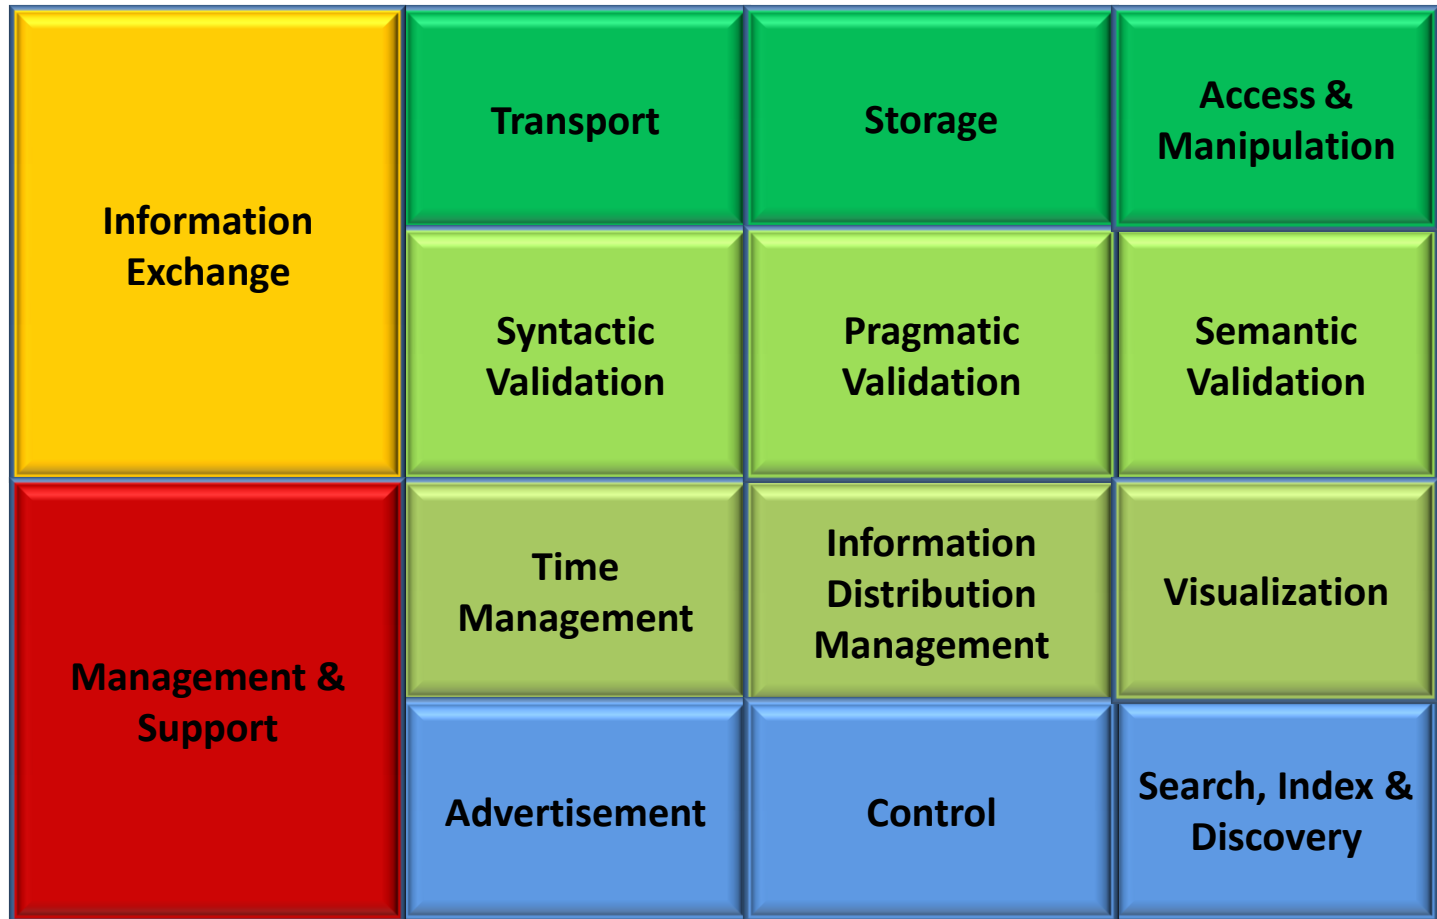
Information Exchange

Transport

Storage

Access & Manipulation

Syntactic Validation

Pragmatic Validation

Semantic Validation

Management & Support

Time Management

Information Distribution Management

Visualization

Advertisement

Control

Search, Index & Discovery